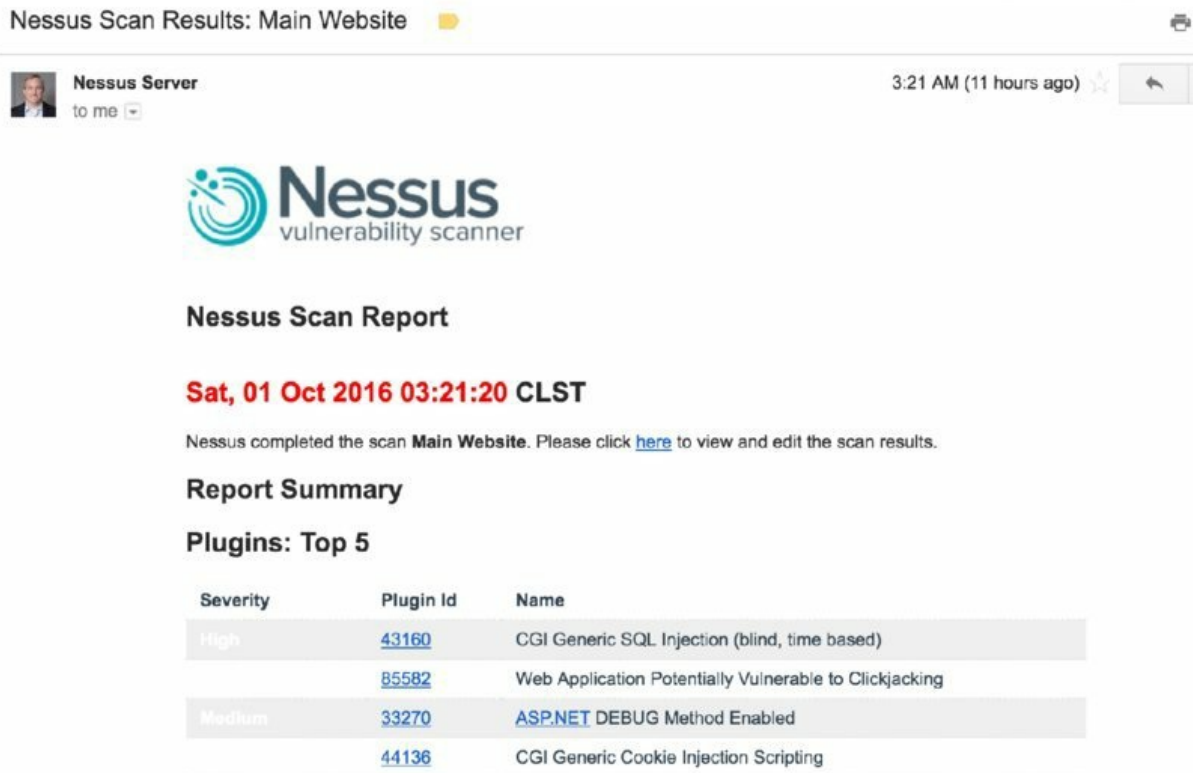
Nessus Scan Results: Main Website

Nessus Server
to me

3:21 AM (11 hours ago)

Nessus
vulnerability scanner

Nessus Scan Report

Sat, 01 Oct 2016 03:21:20 CLST

Nessus completed the scan Main Website. Please click here to view and edit the scan results.

Report Summary

Plugins: Top 5

| Severity | Plugin Id | Name |
|---|---|---|
| High | 43160 | CGI Generic SQL Injection (blind, time based) |
| | 85582 | Web Application Potentially Vulnerable to Clickjacking |
| Medium | 33270 | ASP.NET DEBUG Method Enabled |
| | 44136 | CGI Generic Cookie Injection Scripting |